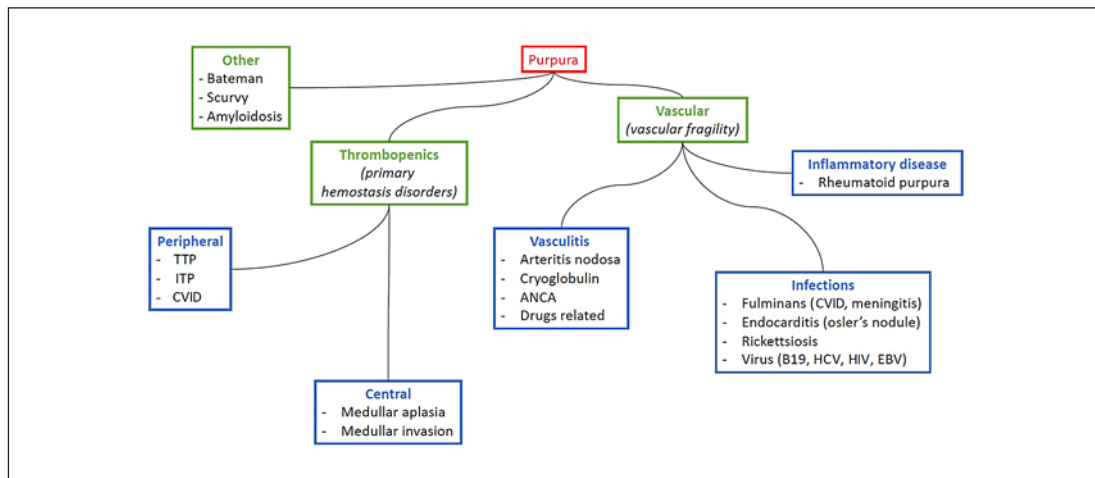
Purpura

Other
- Bateman
- Scurvy
- Amyloidosis

Thrombopenics
(primary hemostasis disorders)

Vascular
(vascular fragility)

Inflammatory disease
- Rheumatoid purpura

Peripheral
- TTP
- ITP
- CVID

Vasculitis
- Arteritis nodosa
- Cryoglobulin
- ANCA
- Drugs related

Infections
- Fulminans (CVID, meningitis)
- Endocarditis (osler's nodule)
- Rickettsiosis
- Virus (B19, HCV, HIV, EBV)

Central
- Medullar aplasia
- Medullar invasion